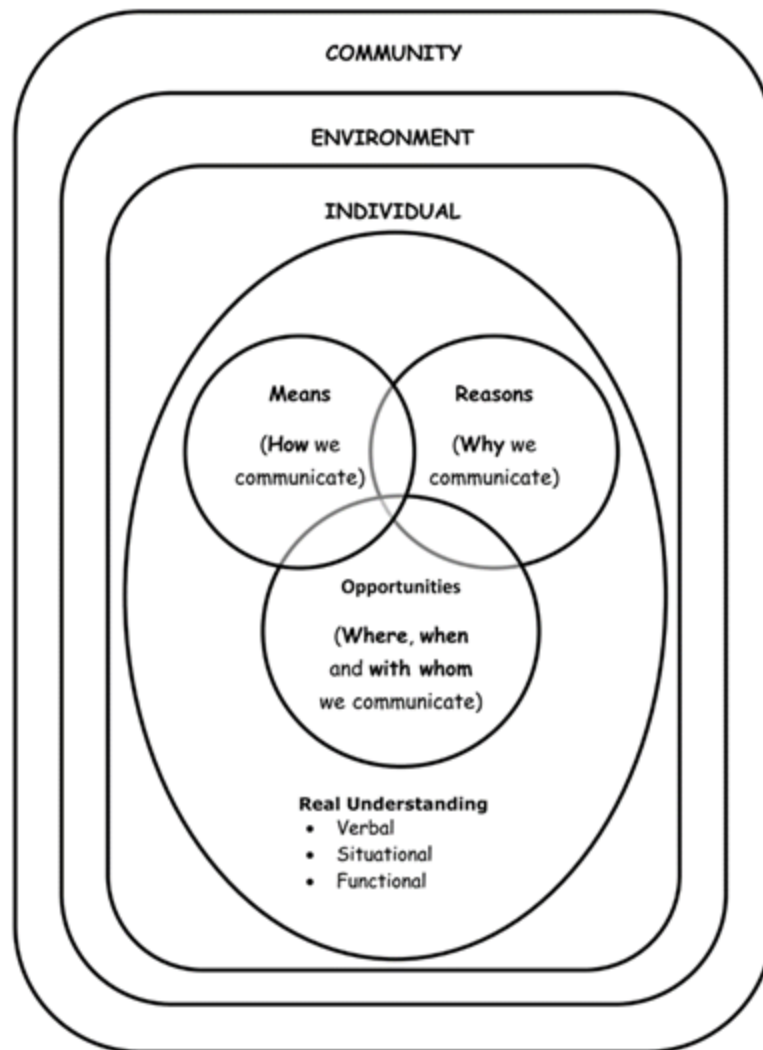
COMMUNITY

ENVIRONMENT

INDIVIDUAL

Means

(How we communicate)

Reasons

(Why we communicate)

Opportunities

(Where, when and with whom we communicate)

Real Understanding
- Verbal
- Situational
- Functional